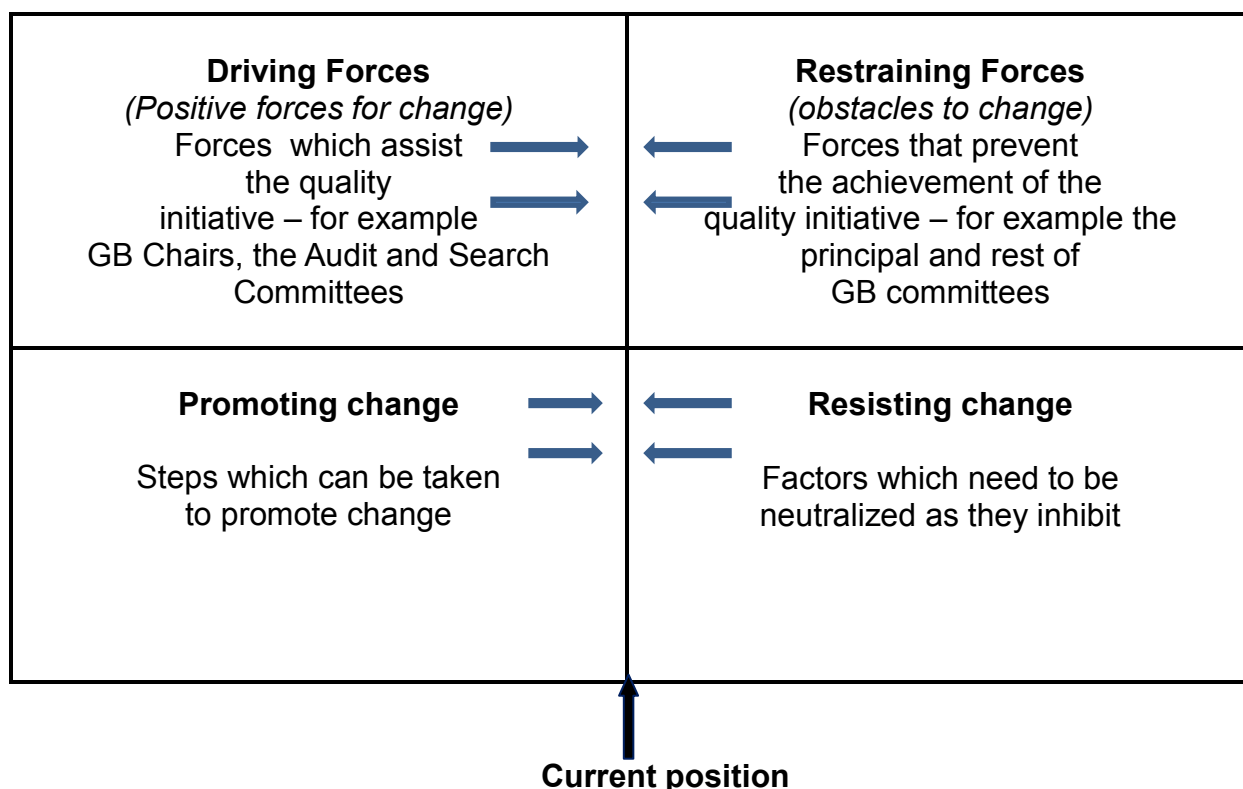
| **Driving Forces**<br>*(Positive forces for change)*<br>Forces which assist the quality initiative – for example GB Chairs, the Audit and Search Committees | **Restraining Forces**<br>*(obstacles to change)*<br>Forces that prevent the achievement of the quality initiative – for example the principal and rest of GB committees |
|---|---|
| **Promoting change**<br><br>Steps which can be taken to promote change | **Resisting change**<br><br>Factors which need to be neutralized as they inhibit |

**Current position**